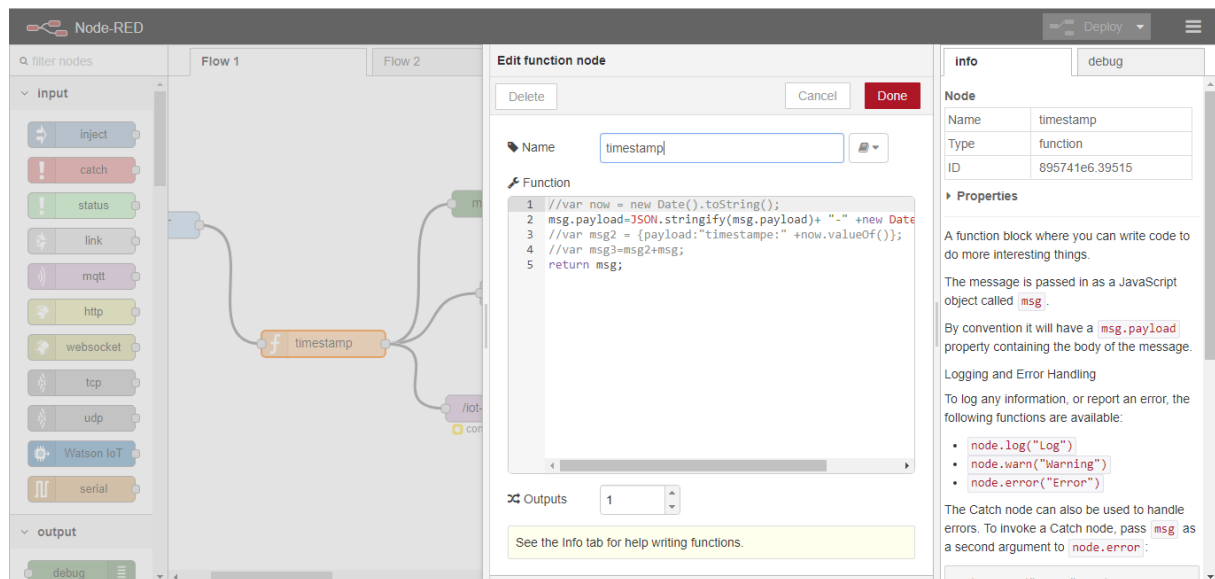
Node-RED

Deploy

filter nodes

input

inject

catch

status

link

mqtt

http

websocket

tcp

udp

Watson IoT

serial

output

debug

Flow 1

Flow 2

timestamp

/iot-

con

Edit function node

Delete

Cancel

Done

Name

timestamp

Function

1 //var now = new Date().toString();
2 msg.payload=JSON.stringify(msg.payload)+ "-" +new Date
3 //var msg2 = {payload:"timestampe:" +now.valueOf()};
4 //var msg3=msg2+msg;
5 return msg;

Outputs

1

See the Info tab for help writing functions.

info

debug

Node

| Name | timestamp |
|---|---|
| Type | function |
| ID | 895741e6.39515 |

Properties

A function block where you can write code to do more interesting things.

The message is passed in as a JavaScript object called msg.

By convention it will have a msg.payload property containing the body of the message.

Logging and Error Handling

To log any information, or report an error, the following functions are available:

- node.log("Log")
- node.warn("Warning")
- node.error("Error")

The Catch node can also be used to handle errors. To invoke a Catch node, pass msg as a second argument to node.error: